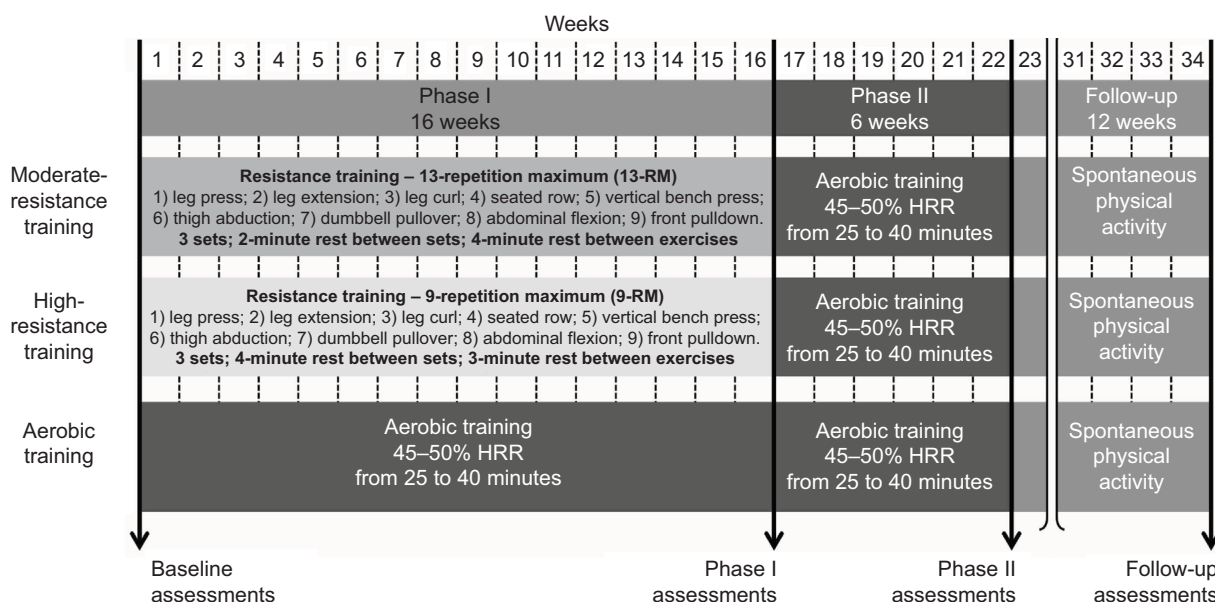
Weeks

| 1 | 2 | 3 | 4 | 5 | 6 | 7 | 8 | 9 | 10 | 11 | 12 | 13 | 14 | 15 | 16 | 17 | 18 | 19 | 20 | 21 | 22 | 23 | 31 | 32 | 33 | 34 |
|---|---|---|---|---|---|---|---|---|---|---|---|---|---|---|---|---|---|---|---|---|---|---|---|---|---|---|

Phase I
16 weeks

Phase II
6 weeks

Follow-up
12 weeks

Moderate-resistance training

Resistance training – 13-repetition maximum (13-RM)
1) leg press; 2) leg extension; 3) leg curl; 4) seated row; 5) vertical bench press; 6) thigh abduction; 7) dumbbell pullover; 8) abdominal flexion; 9) front pulldown.
3 sets; 2-minute rest between sets; 4-minute rest between exercises

Aerobic training
45–50% HRR
from 25 to 40 minutes

Spontaneous physical activity

High-resistance training

Resistance training – 9-repetition maximum (9-RM)
1) leg press; 2) leg extension; 3) leg curl; 4) seated row; 5) vertical bench press; 6) thigh abduction; 7) dumbbell pullover; 8) abdominal flexion; 9) front pulldown.
3 sets; 4-minute rest between sets; 3-minute rest between exercises

Aerobic training
45–50% HRR
from 25 to 40 minutes

Spontaneous physical activity

Aerobic training

Aerobic training
45–50% HRR
from 25 to 40 minutes

Aerobic training
45–50% HRR
from 25 to 40 minutes

Spontaneous physical activity

Baseline assessments

Phase I assessments

Phase II assessments

Follow-up assessments